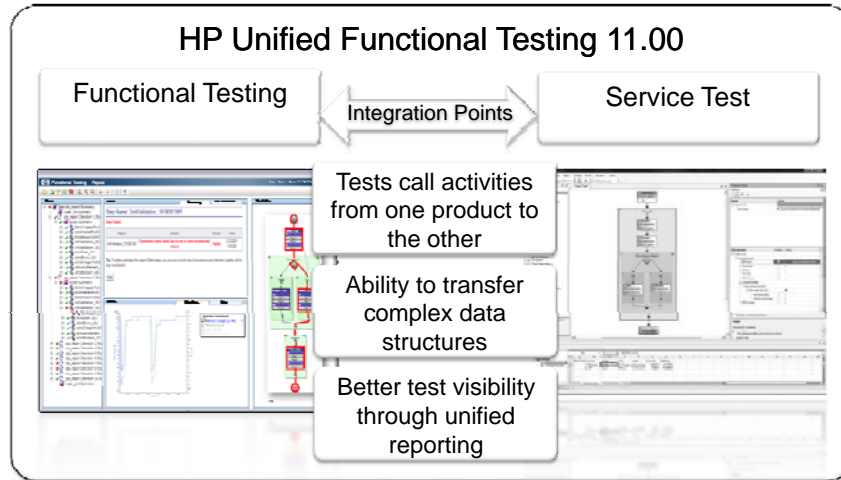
HP Unified Functional Testing 11.00

Functional Testing

Integration Points

Service Test

Tests call activities from one product to the other

Ability to transfer complex data structures

Better test visibility through unified reporting